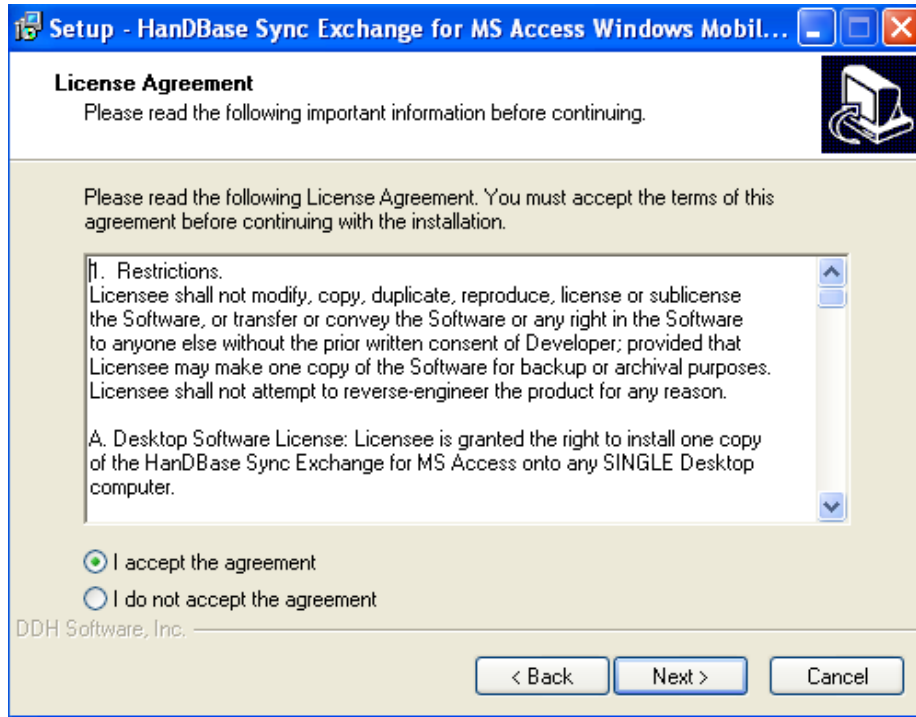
Setup - HanDBase Sync Exchange for MS Access Windows Mobil...

License Agreement
Please read the following important information before continuing.

Please read the following License Agreement. You must accept the terms of this agreement before continuing with the installation.

1. Restrictions.
Licensee shall not modify, copy, duplicate, reproduce, license or sublicense the Software, or transfer or convey the Software or any right in the Software to anyone else without the prior written consent of Developer; provided that Licensee may make one copy of the Software for backup or archival purposes. Licensee shall not attempt to reverse-engineer the product for any reason.

A. Desktop Software License: Licensee is granted the right to install one copy of the HanDBase Sync Exchange for MS Access onto any SINGLE Desktop computer.

I accept the agreement
I do not accept the agreement

DDH Software, Inc.

< Back
Next >
Cancel